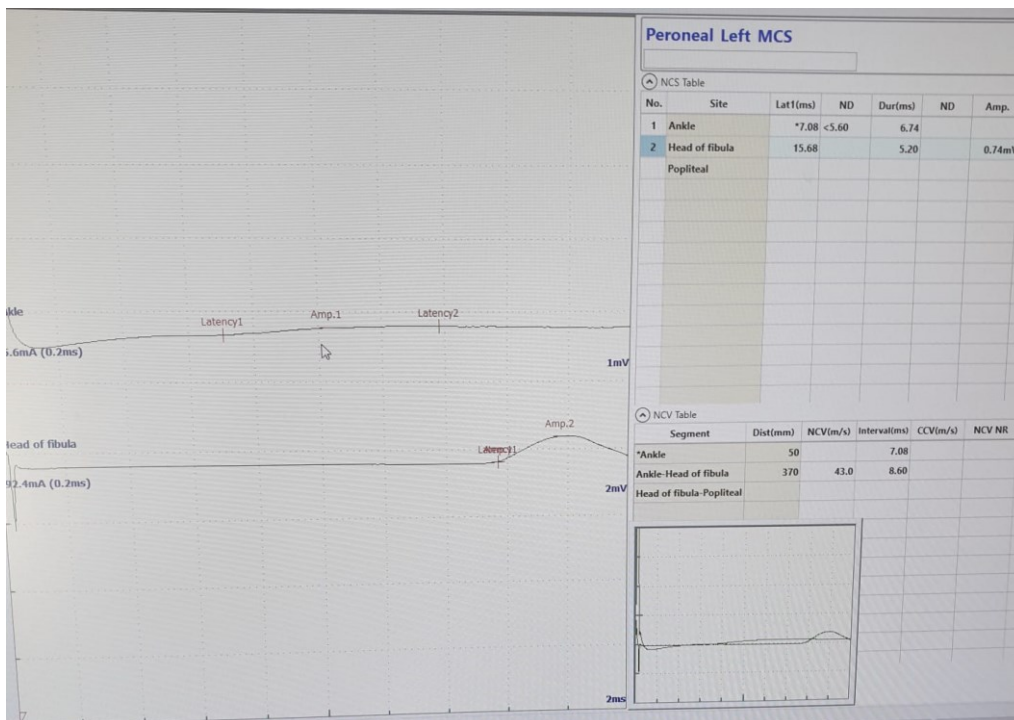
nkle
.6mA (0.2ms)
Latency1
Amp.1
Latency2
1mV

lead of fibula
92.4mA (0.2ms)
Latency1
Amp.2
2mV

2ms

Peroneal Left MCS

NCS Table

| No. | Site | Lat1(ms) | ND | Dur(ms) | ND | Amp. |
|---|---|---|---|---|---|---|
| 1 | Ankle | *7.08 | <5.60 | 6.74 | | |
| 2 | Head of fibula | 15.68 | | 5.20 | | 0.74m |
| | Popliteal | | | | | |

NCV Table

| Segment | Dist(mm) | NCV(m/s) | Interval(ms) | CCV(m/s) | NCV NR |
|---|---|---|---|---|---|
| *Ankle | 50 | | 7.08 | | |
| Ankle-Head of fibula | 370 | 43.0 | 8.60 | | |
| Head of fibula-Popliteal | | | | | |